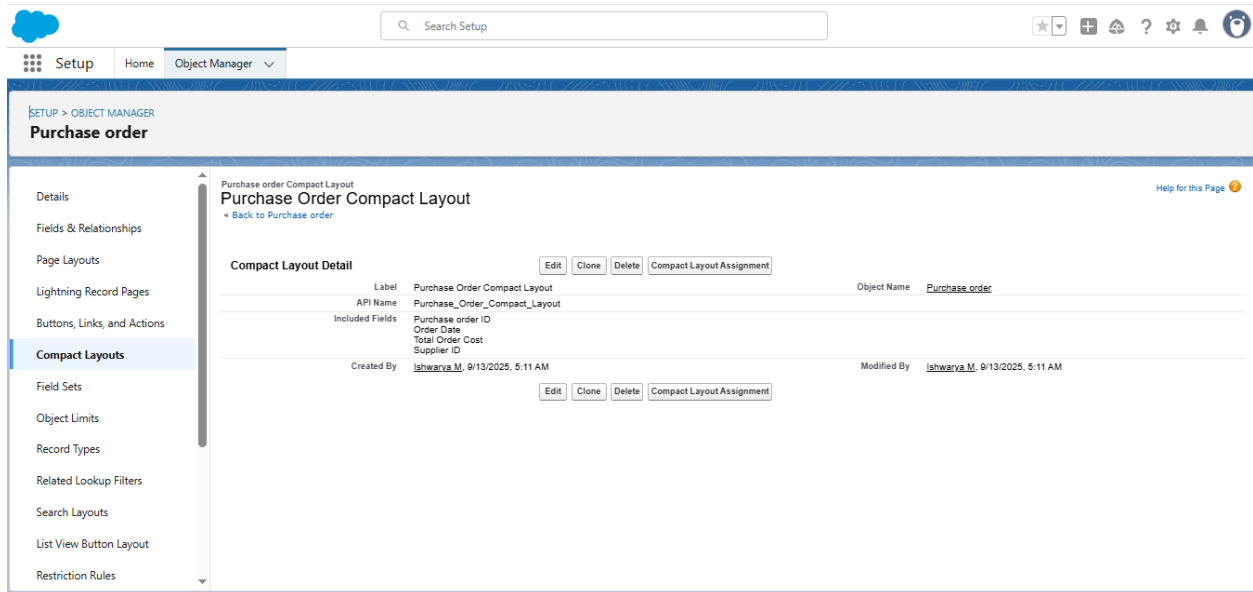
Search Setup

Setup Home Object Manager

SETUP > OBJECT MANAGER
Purchase order

Details
Fields & Relationships
Page Layouts
Lightning Record Pages
Buttons, Links, and Actions
Compact Layouts
Field Sets
Object Limits
Record Types
Related Lookup Filters
Search Layouts
List View Button Layout
Restriction Rules

Purchase order Compact Layout
Purchase Order Compact Layout
« Back to Purchase order

Help for this Page

Compact Layout Detail

Edit Clone Delete Compact Layout Assignment

| | | | |
|---|---|---|---|
| Label | Purchase Order Compact Layout | Object Name | Purchase order |
| API Name | Purchase_Order_Compact_Layout | | |
| Included Fields | Purchase order ID<br>Order Date<br>Total Order Cost<br>Supplier ID | | |
| Created By | Ishwarya M, 9/13/2025, 5:11 AM | Modified By | Ishwarya M, 9/13/2025, 5:11 AM |

Edit Clone Delete Compact Layout Assignment